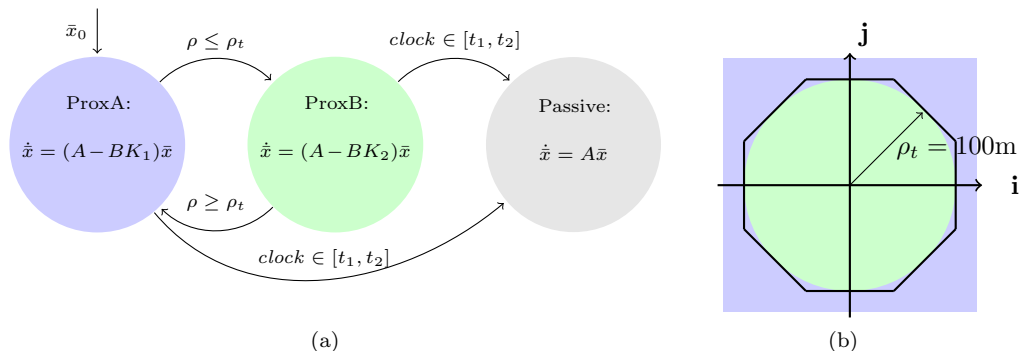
$\bar{x}_0$

$\rho \leq \rho_t$

$clock \in [t_1, t_2]$

ProxA:

$\dot{\bar{x}} = (A - BK_1)\bar{x}$

ProxB:

$\dot{\bar{x}} = (A - BK_2)\bar{x}$

Passive:

$\dot{\bar{x}} = A\bar{x}$

$\rho \geq \rho_t$

$clock \in [t_1, t_2]$

(a)

j

$\rho_t = 100$m

i

(b)